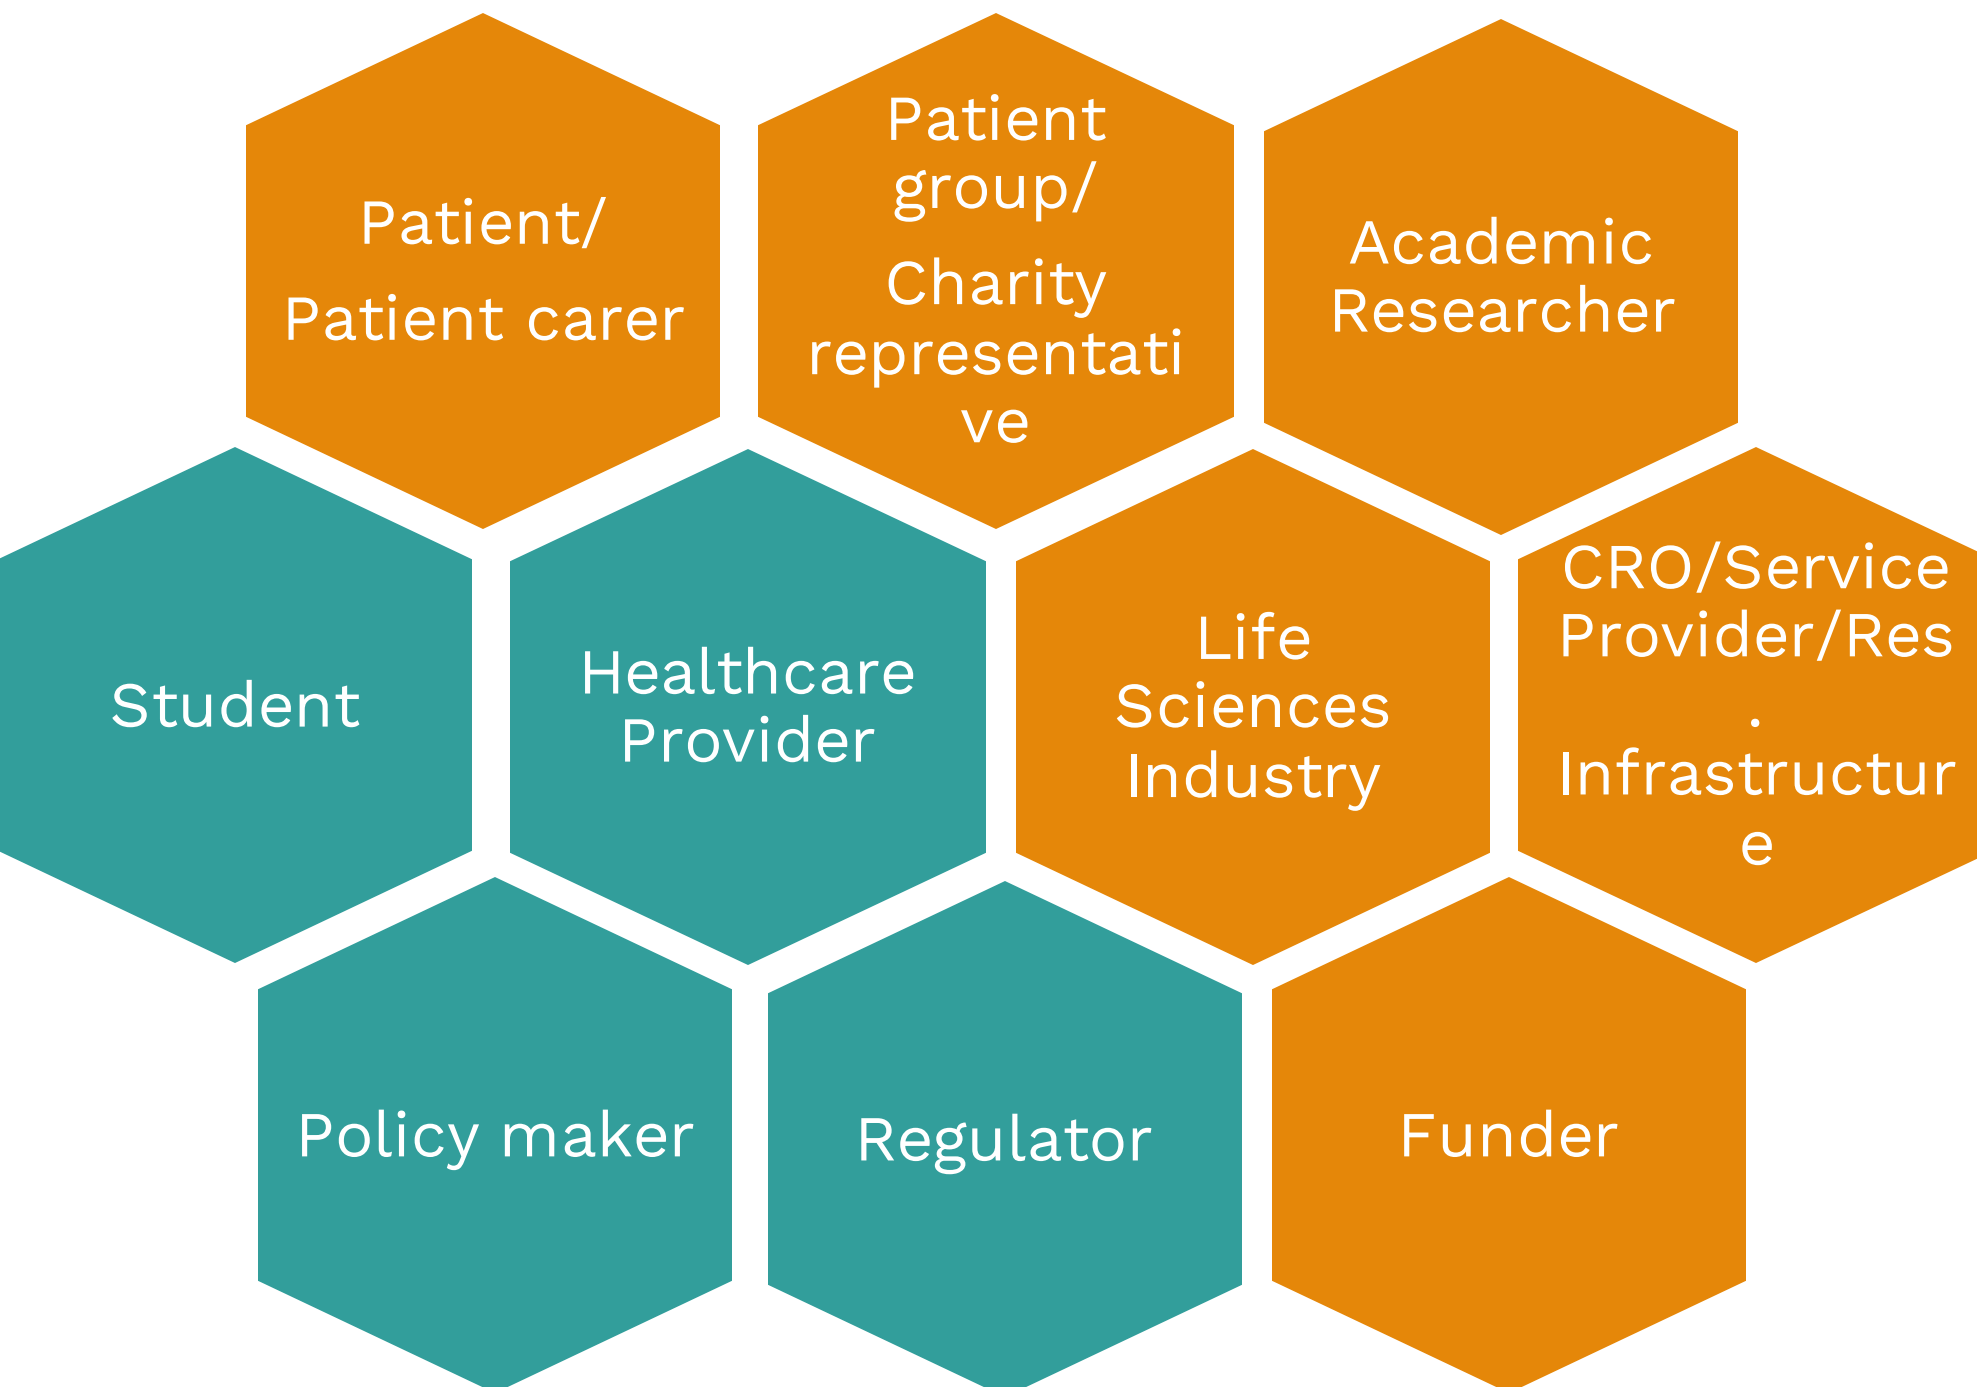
Patient/
Patient carer

Patient group/
Charity representative

Academic Researcher

Student

Healthcare Provider

Life Sciences Industry

CRO/Service Provider/Res. Infrastructure

Policy maker

Regulator

Funder